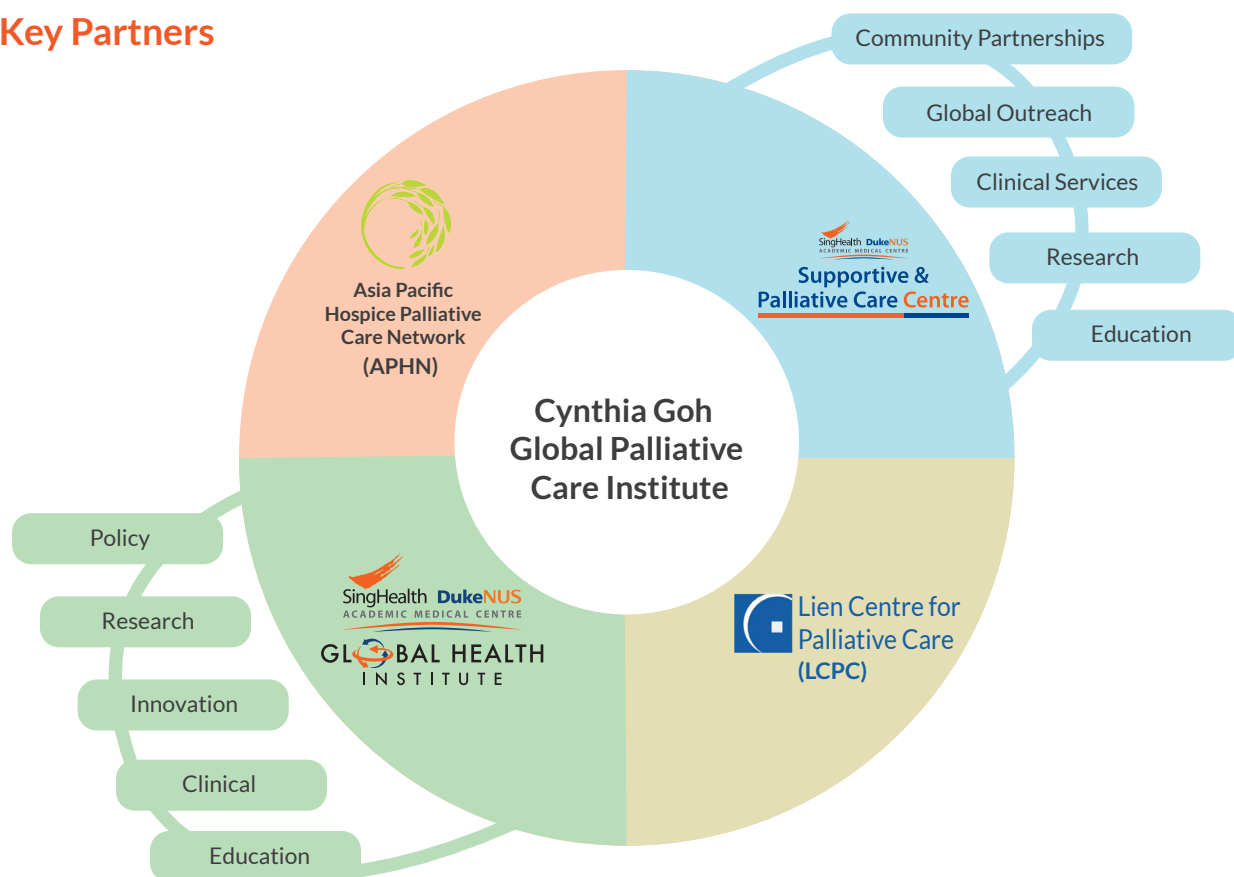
Key Partners

Asia Pacific Hospice Palliative Care Network (APHN)

SingHealth DukeNUS ACADEMIC MEDICAL CENTRE
Supportive & Palliative Care Centre

Community Partnerships
Global Outreach
Clinical Services
Research
Education

Cynthia Goh Global Palliative Care Institute

SingHealth DukeNUS ACADEMIC MEDICAL CENTRE
GLOBAL HEALTH INSTITUTE

Policy
Research
Innovation
Clinical
Education

Lien Centre for Palliative Care (LCPC)